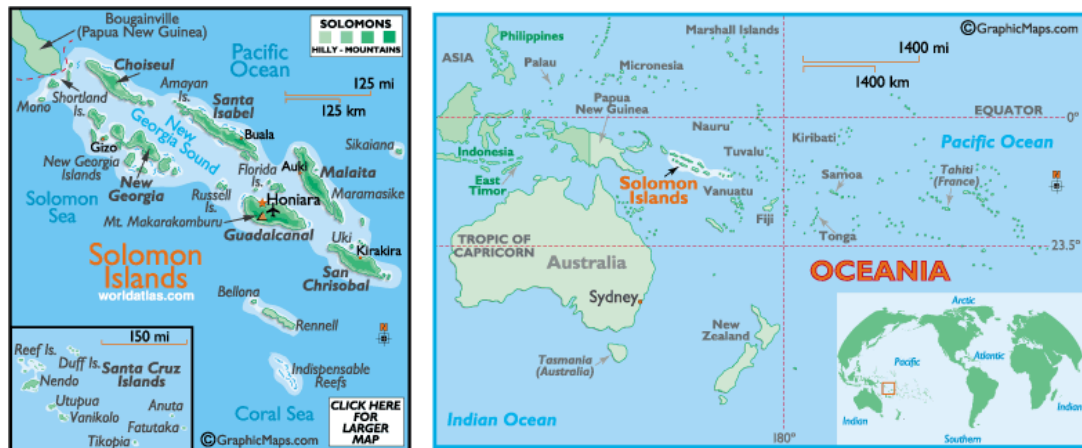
Bougainville (Papua New Guinea)

SOLOMONS
HILLY - MOUNTAINS

Pacific Ocean

Choiseul
Amayan Is.
125 mi
125 km
Shortland Is.
Mono
Santa Isabel
New Georgia Sound
Buala
Gizo
New Georgia Islands
New Georgia
Florida Is.
Auki
Malaita
Sikaiana
Maramasike
Solomon Sea
Russell Is.
Honiara
Mt. Makarakomburu
Guadalcanal
Uki
Kirakira
Solomon Islands
worldatlas.com
San Chrisobal
Bellona
Rennell
Indispensable Reefs
Coral Sea
CLICK HERE FOR LARGER MAP
150 mi
Reef Is.
Duff Is.
Santa Cruz Islands
Nendo
Utupua
Vanikolo
Anuta
Fatutaka
Tikopia
©GraphicMaps.com

©GraphicMaps.com
ASIA
Philippines
Palau
Marshall Islands
Micronesia
1400 mi
1400 km
Papua New Guinea
Nauru
Kiribati
EQUATOR
0°
Pacific Ocean
Indonesia
East Timor
Solomon Islands
Tuvalu
Vanuatu
Samoa
Tahiti (France)
Fiji
Tonga
TROPIC OF CAPRICORN
23.5°
Australia
OCEANIA
Sydney
New Zealand
Tasmania (Australia)
Indian Ocean
180°
Arctic
Pacific
Atlantic
Indian
Southern
Indian